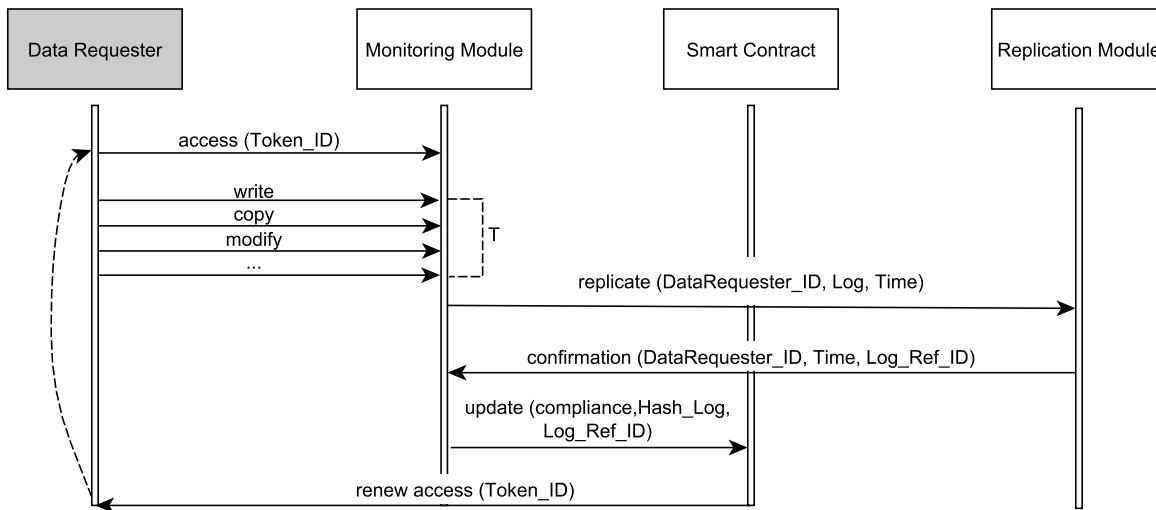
Data Requester

Monitoring Module

Smart Contract

Replication Module

access (Token_ID)

write

copy

modify

...

T

replicate (DataRequester_ID, Log, Time)

confirmation (DataRequester_ID, Time, Log_Ref_ID)

update (compliance,Hash_Log, Log_Ref_ID)

renew access (Token_ID)